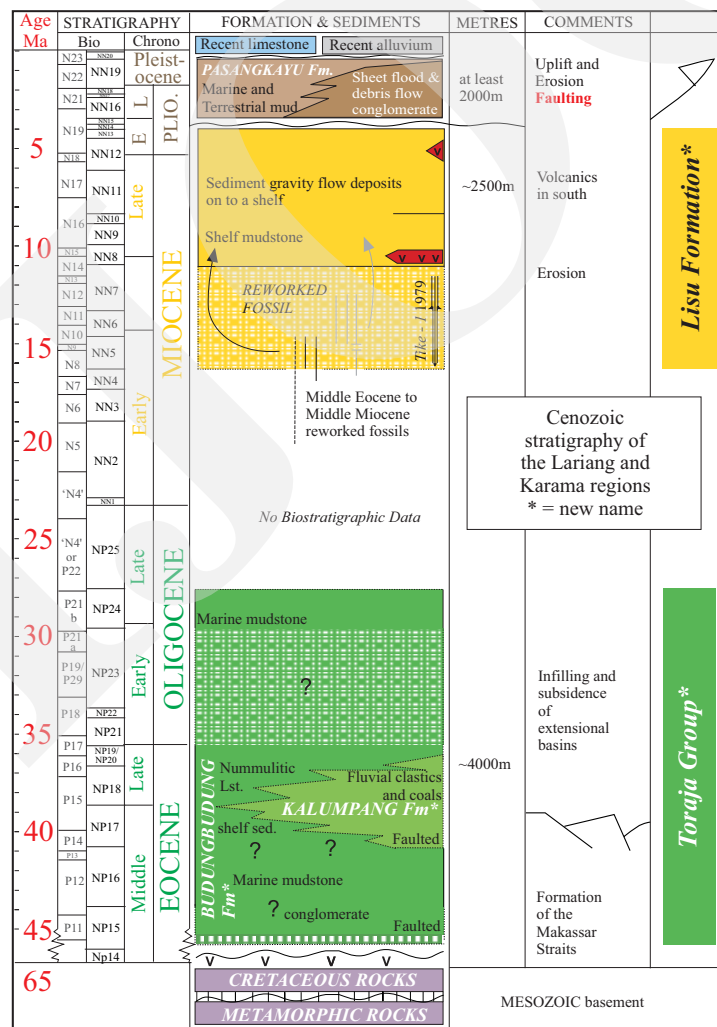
| Age Ma | STRATIGRAPHY Bio | | Chrono | | FORMATION & SEDIMENTS | METRES | COMMENTS |
|---|---|---|---|---|---|---|---|
| | N23 N22 | NN20 NN19 | Pleistocene | | Recent limestone / Recent alluvium. PASANGKAYU Fm. Marine and Terrestrial mud. Sheet flood & debris flow conglomerate | at least 2000m | Uplift and Erosion Faulting |
| | N21 | NN18 NN17 NN16 | L | PLIO. | | | |
| | N19 | NN15 NN14 NN13 | E | | | | |
| 5 | N18 N17 | NN12 NN11 | Late | MIOCENE | Sediment gravity flow deposits on to a shelf | ~2500m | Volcanics in south |
| | N16 | NN10 NN9 | | | | | |
| 10 | N15 N14 N13 N12 | NN8 NN7 | | | Shelf mudstone | | Erosion |
| | N11 N10 N9 | NN6 | | | REWORKED FOSSIL. Tike - 1 1979 | | |
| 15 | N8 N7 | NN5 NN4 | Early | | | | |
| | N6 | NN3 | | | Middle Eocene to Middle Miocene reworked fossils | | |
| 20 | N5 | NN2 | | | | | |
| | 'N4' | NN1 | | | | | |
| | | | | | No Biostratigraphic Data | | |
| 25 | 'N4' or P22 | NP25 | Late | OLIGOCENE | | | |
| | P21 b | NP24 | | | | | |
| 30 | P21 a P19/P29 | NP23 | Early | | Marine mudstone ? | | Infilling and subsidence of extensional basins |
| | P18 | NP22 NP21 | | | | | |
| 35 | P17 P16 P15 | NP19/NP20 NP18 | Late | EOCENE | Nummulitic Lst. Fluvial clastics and coals. KALUMPANG Fm* | ~4000m | |
| 40 | P14 P13 | NP17 | Middle | | BUDUNGBUDUNG Fm* shelf sed. ? ? Faulted | | |
| | P12 | NP16 | | | Marine mudstone | | Formation of the Makassar Straits |
| 45 | P11 | NP15 Np14 | | | ? conglomerate Faulted | | |
| 65 | | | | | CRETACEOUS ROCKS / METAMORPHIC ROCKS | | MESOZOIC basement |

Lisu Formation*

Cenozoic stratigraphy of the Lariang and Karama regions
* = new name

Toraja Group*